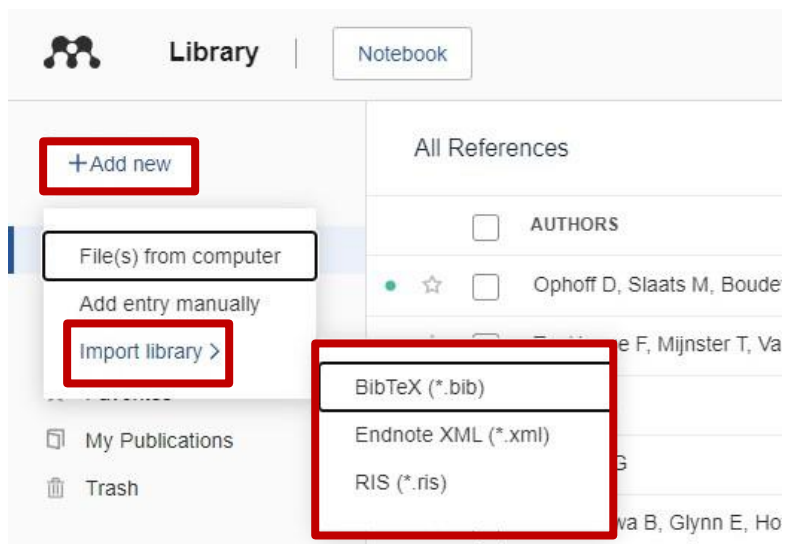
Library | Notebook

+Add new

File(s) from computer
Add entry manually
Import library >

BibTeX (*.bib)
Endnote XML (*.xml)
RIS (*.ris)

My Publications
Trash

All References

AUTHORS

Ophoff D, Slaats M, Boude

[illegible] F, Mijnster T, Va

G

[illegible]wa B, Glynn E, Ho